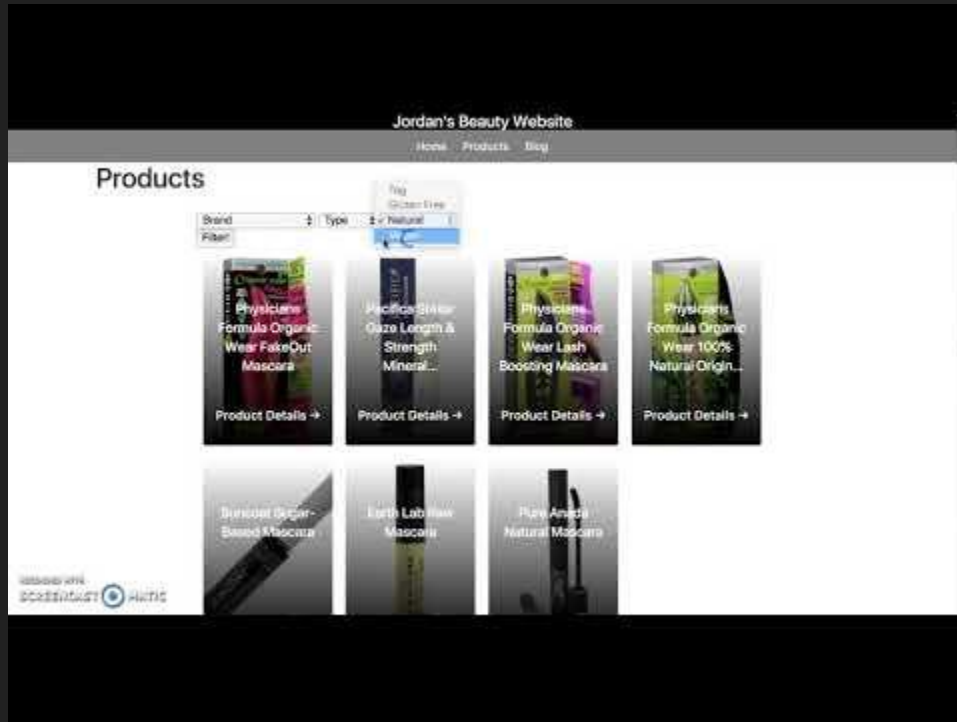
Jordan's Beauty Website

Home Products Blog

Products

Brand

Type

Tag

Gluten Free

✓ Natural

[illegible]

Filter

Physicians Formula Organic Wear FakeOut Mascara

Product Details →

Pacifica Stellar Gaze Length & Strength Mineral...

Product Details →

Physicians Formula Organic Wear Lash Boosting Mascara

Product Details →

Physicians Formula Organic Wear 100% Natural Origin...

Product Details →

Suncoat Sugar-Based Mascara

Earth Lab Raw Mascara

Pure Anada Natural Mascara

RECORDED WITH

SCREENCAST MATIC